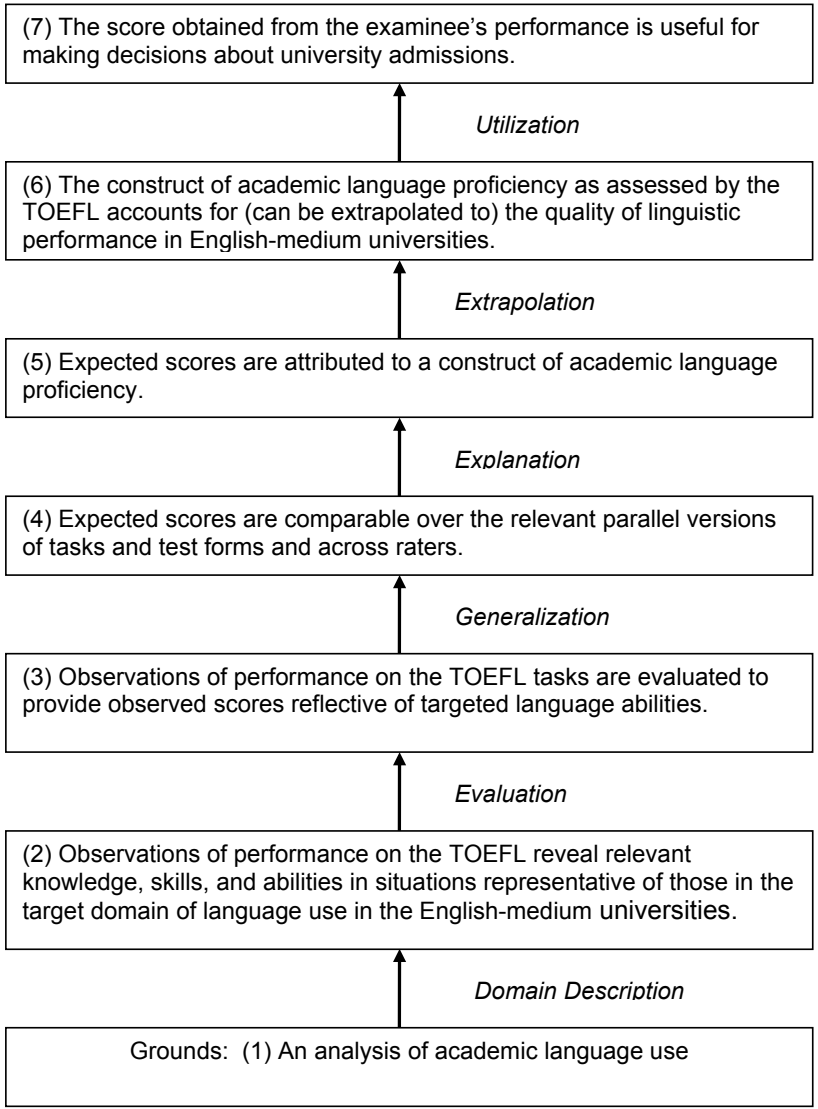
(7) The score obtained from the examinee's performance is useful for making decisions about university admissions.

*Utilization*

(6) The construct of academic language proficiency as assessed by the TOEFL accounts for (can be extrapolated to) the quality of linguistic performance in English-medium universities.

*Extrapolation*

(5) Expected scores are attributed to a construct of academic language proficiency.

*Explanation*

(4) Expected scores are comparable over the relevant parallel versions of tasks and test forms and across raters.

*Generalization*

(3) Observations of performance on the TOEFL tasks are evaluated to provide observed scores reflective of targeted language abilities.

*Evaluation*

(2) Observations of performance on the TOEFL reveal relevant knowledge, skills, and abilities in situations representative of those in the target domain of language use in the English-medium universities.

*Domain Description*

Grounds: (1) An analysis of academic language use